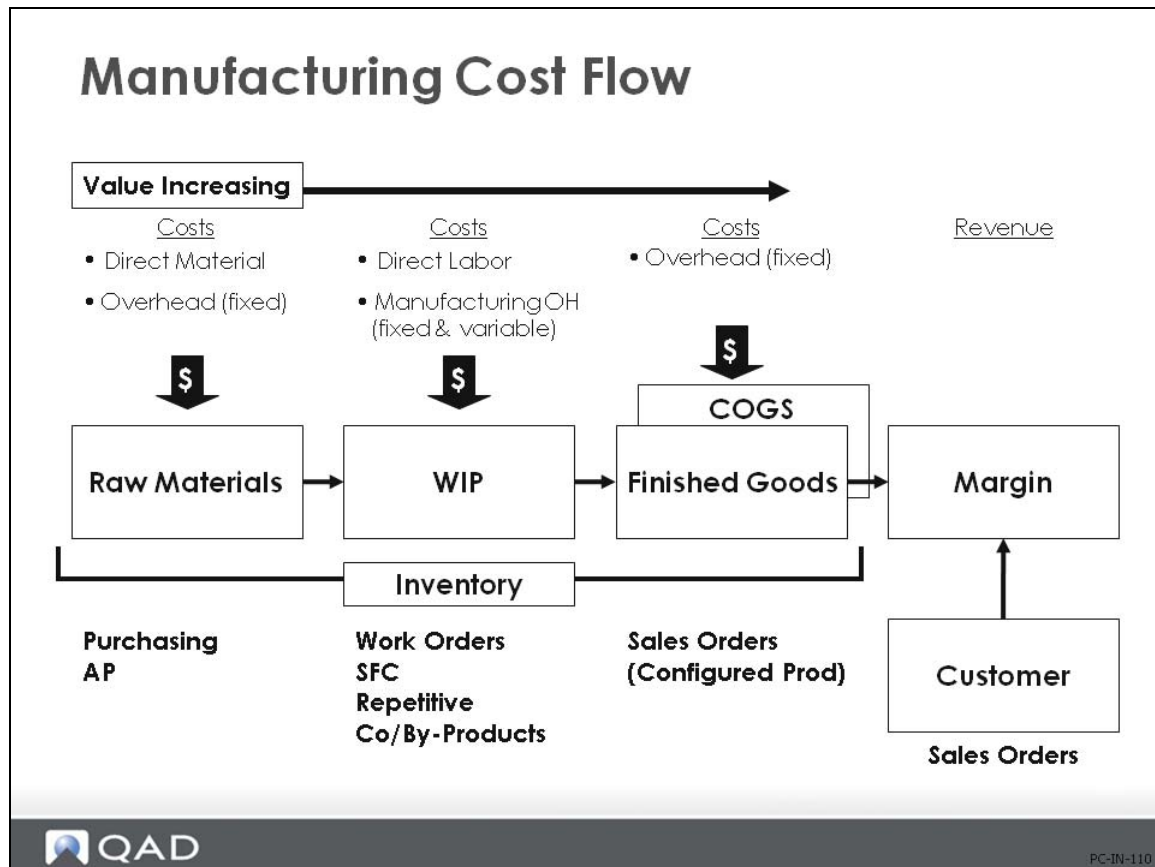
Manufacturing Cost Flow

Value Increasing

Costs
• Direct Material
• Overhead (fixed)

Costs
• Direct Labor
• Manufacturing OH (fixed & variable)

Costs
• Overhead (fixed)

Revenue

$

$

$

COGS

Raw Materials

WIP

Finished Goods

Margin

Inventory

Purchasing
AP

Work Orders
SFC
Repetitive
Co/By-Products

Sales Orders
(Configured Prod)

Customer

Sales Orders

QAD

PC-IN-110